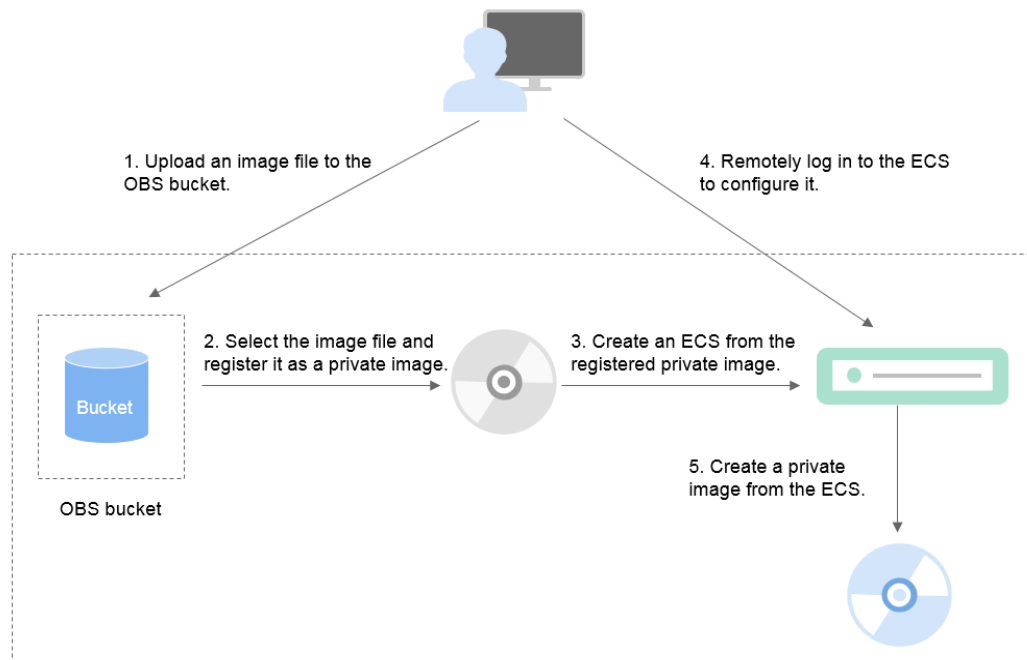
1. Upload an image file to the OBS bucket.

4. Remotely log in to the ECS to configure it.

Bucket

OBS bucket

2. Select the image file and register it as a private image.

3. Create an ECS from the registered private image.

5. Create a private image from the ECS.